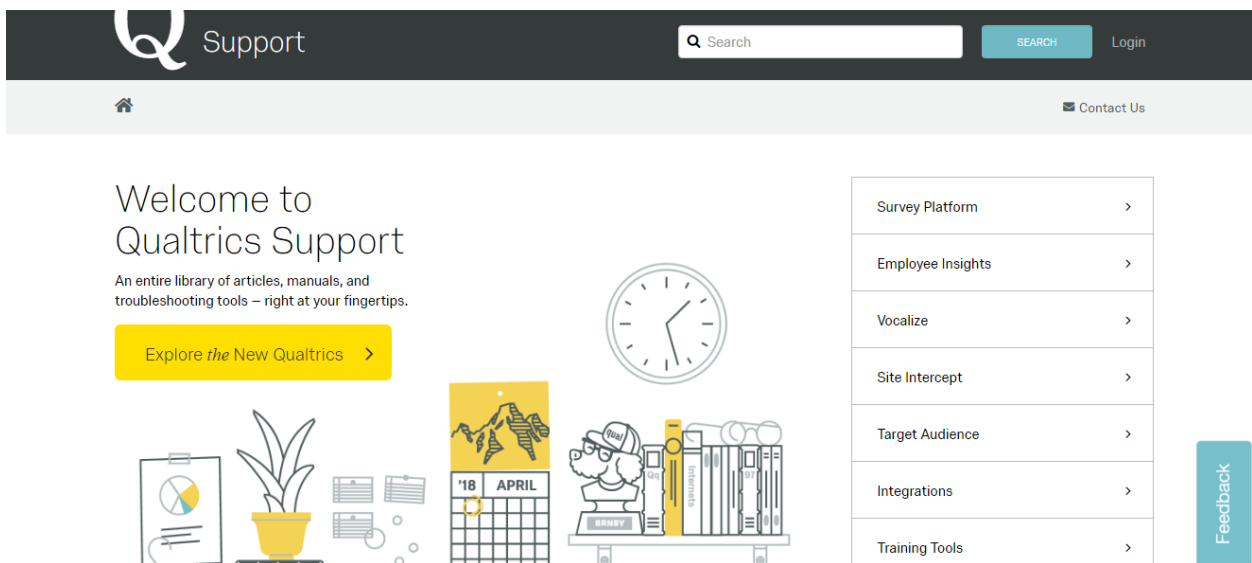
Q Support

Search

SEARCH

Login

Contact Us

Welcome to Qualtrics Support

An entire library of articles, manuals, and troubleshooting tools – right at your fingertips.

Explore *the* New Qualtrics >

'18 APRIL

Qual

Qq

Internets

'97

BRNBY

Survey Platform >

Employee Insights >

Vocalize >

Site Intercept >

Target Audience >

Integrations >

Training Tools >

Feedback